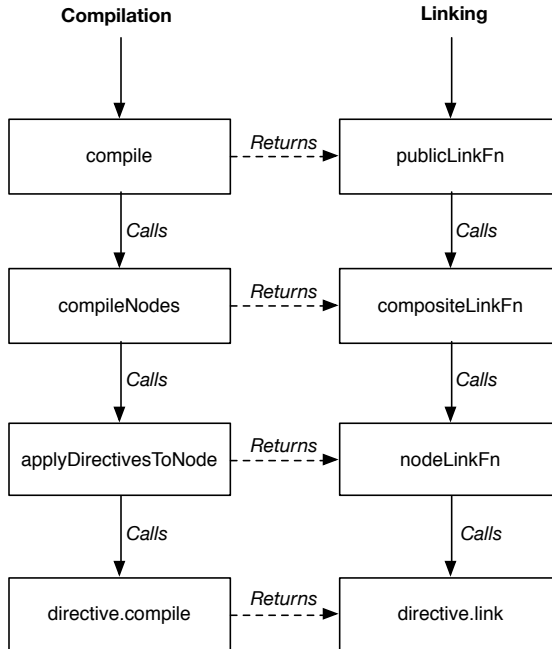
Compilation

Linking

compile

Returns

publicLinkFn

Calls

Calls

compileNodes

Returns

compositeLinkFn

Calls

Calls

applyDirectivesToNode

Returns

nodeLinkFn

Calls

Calls

directive.compile

Returns

directive.link